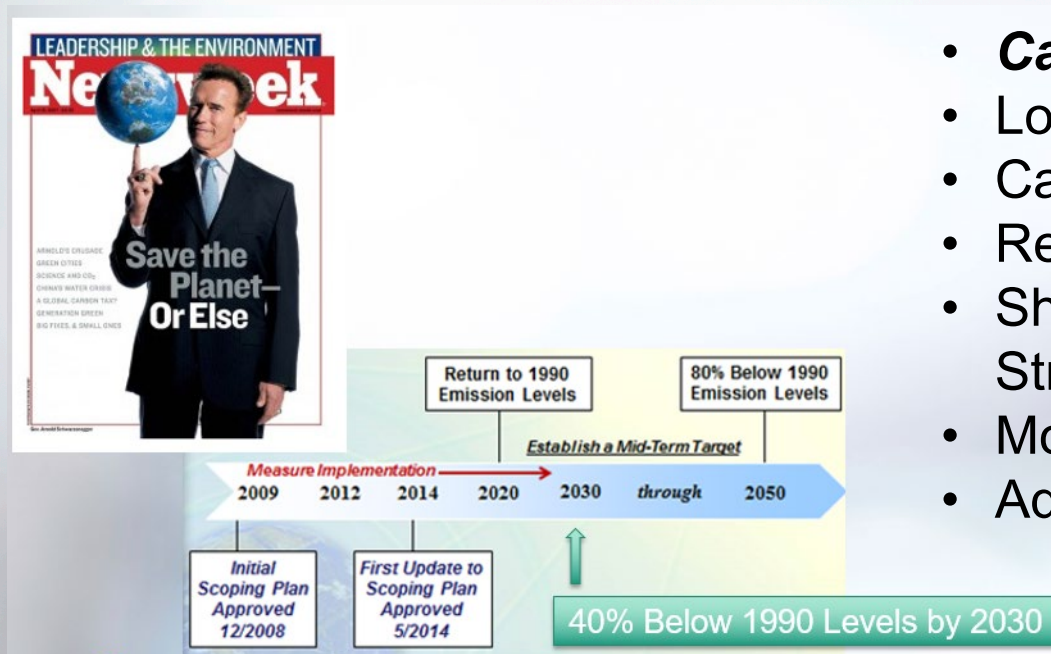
LEADERSHIP & THE ENVIRONMENT

Newsweek

ARNOLD'S CRUSADE
GREEN CITIES
SCIENCE AND $CO_2$
CHINA'S WATER CRISIS
A GLOBAL CARBON TAX?
GENERATION GREEN
BIG FIXES, & SMALL ONES

Save the Planet— Or Else

• Ca
• Lo
• Ca
• Re
• Sh Str
• Mo
• Ac

Return to 1990 Emission Levels

80% Below 1990 Emission Levels

Establish a Mid-Term Target

Measure Implementation

2009 2012 2014 2020 2030 through 2050

Initial Scoping Plan Approved 12/2008

First Update to Scoping Plan Approved 5/2014

40% Below 1990 Levels by 2030